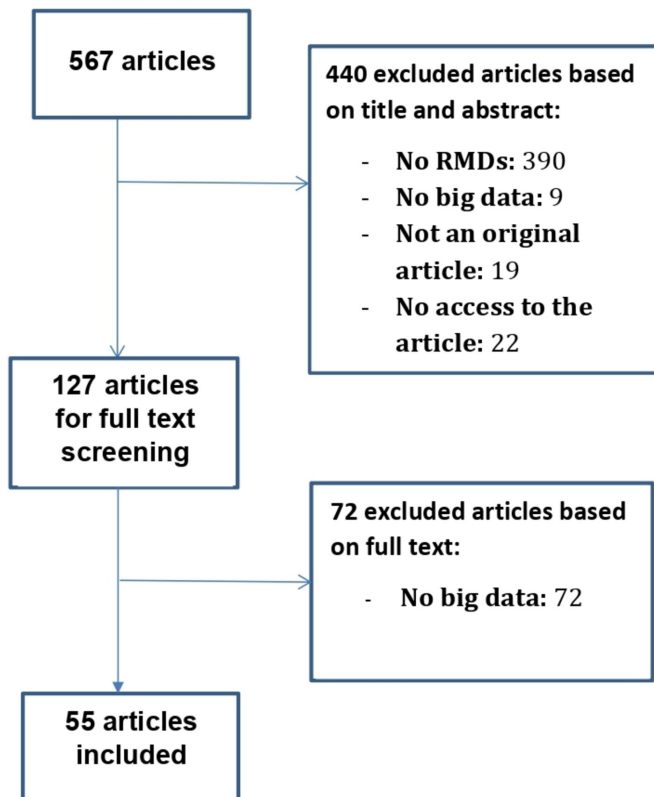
567 articles

440 excluded articles based on title and abstract:

- No RMDs: 390
- No big data: 9
- Not an original article: 19
- No access to the article: 22

127 articles for full text screening

72 excluded articles based on full text:

- No big data: 72

55 articles included